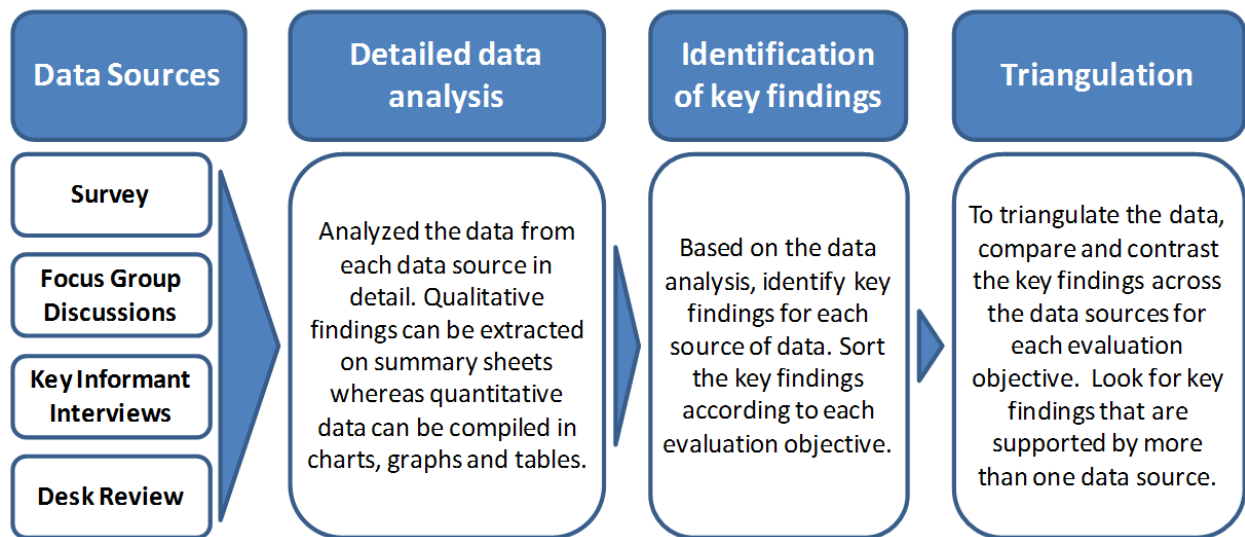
Data Sources

Survey

Focus Group Discussions

Key Informant Interviews

Desk Review

Detailed data analysis

Analyzed the data from each data source in detail. Qualitative findings can be extracted on summary sheets whereas quantitative data can be compiled in charts, graphs and tables.

Identification of key findings

Based on the data analysis, identify key findings for each source of data. Sort the key findings according to each evaluation objective.

Triangulation

To triangulate the data, compare and contrast the key findings across the data sources for each evaluation objective. Look for key findings that are supported by more than one data source.